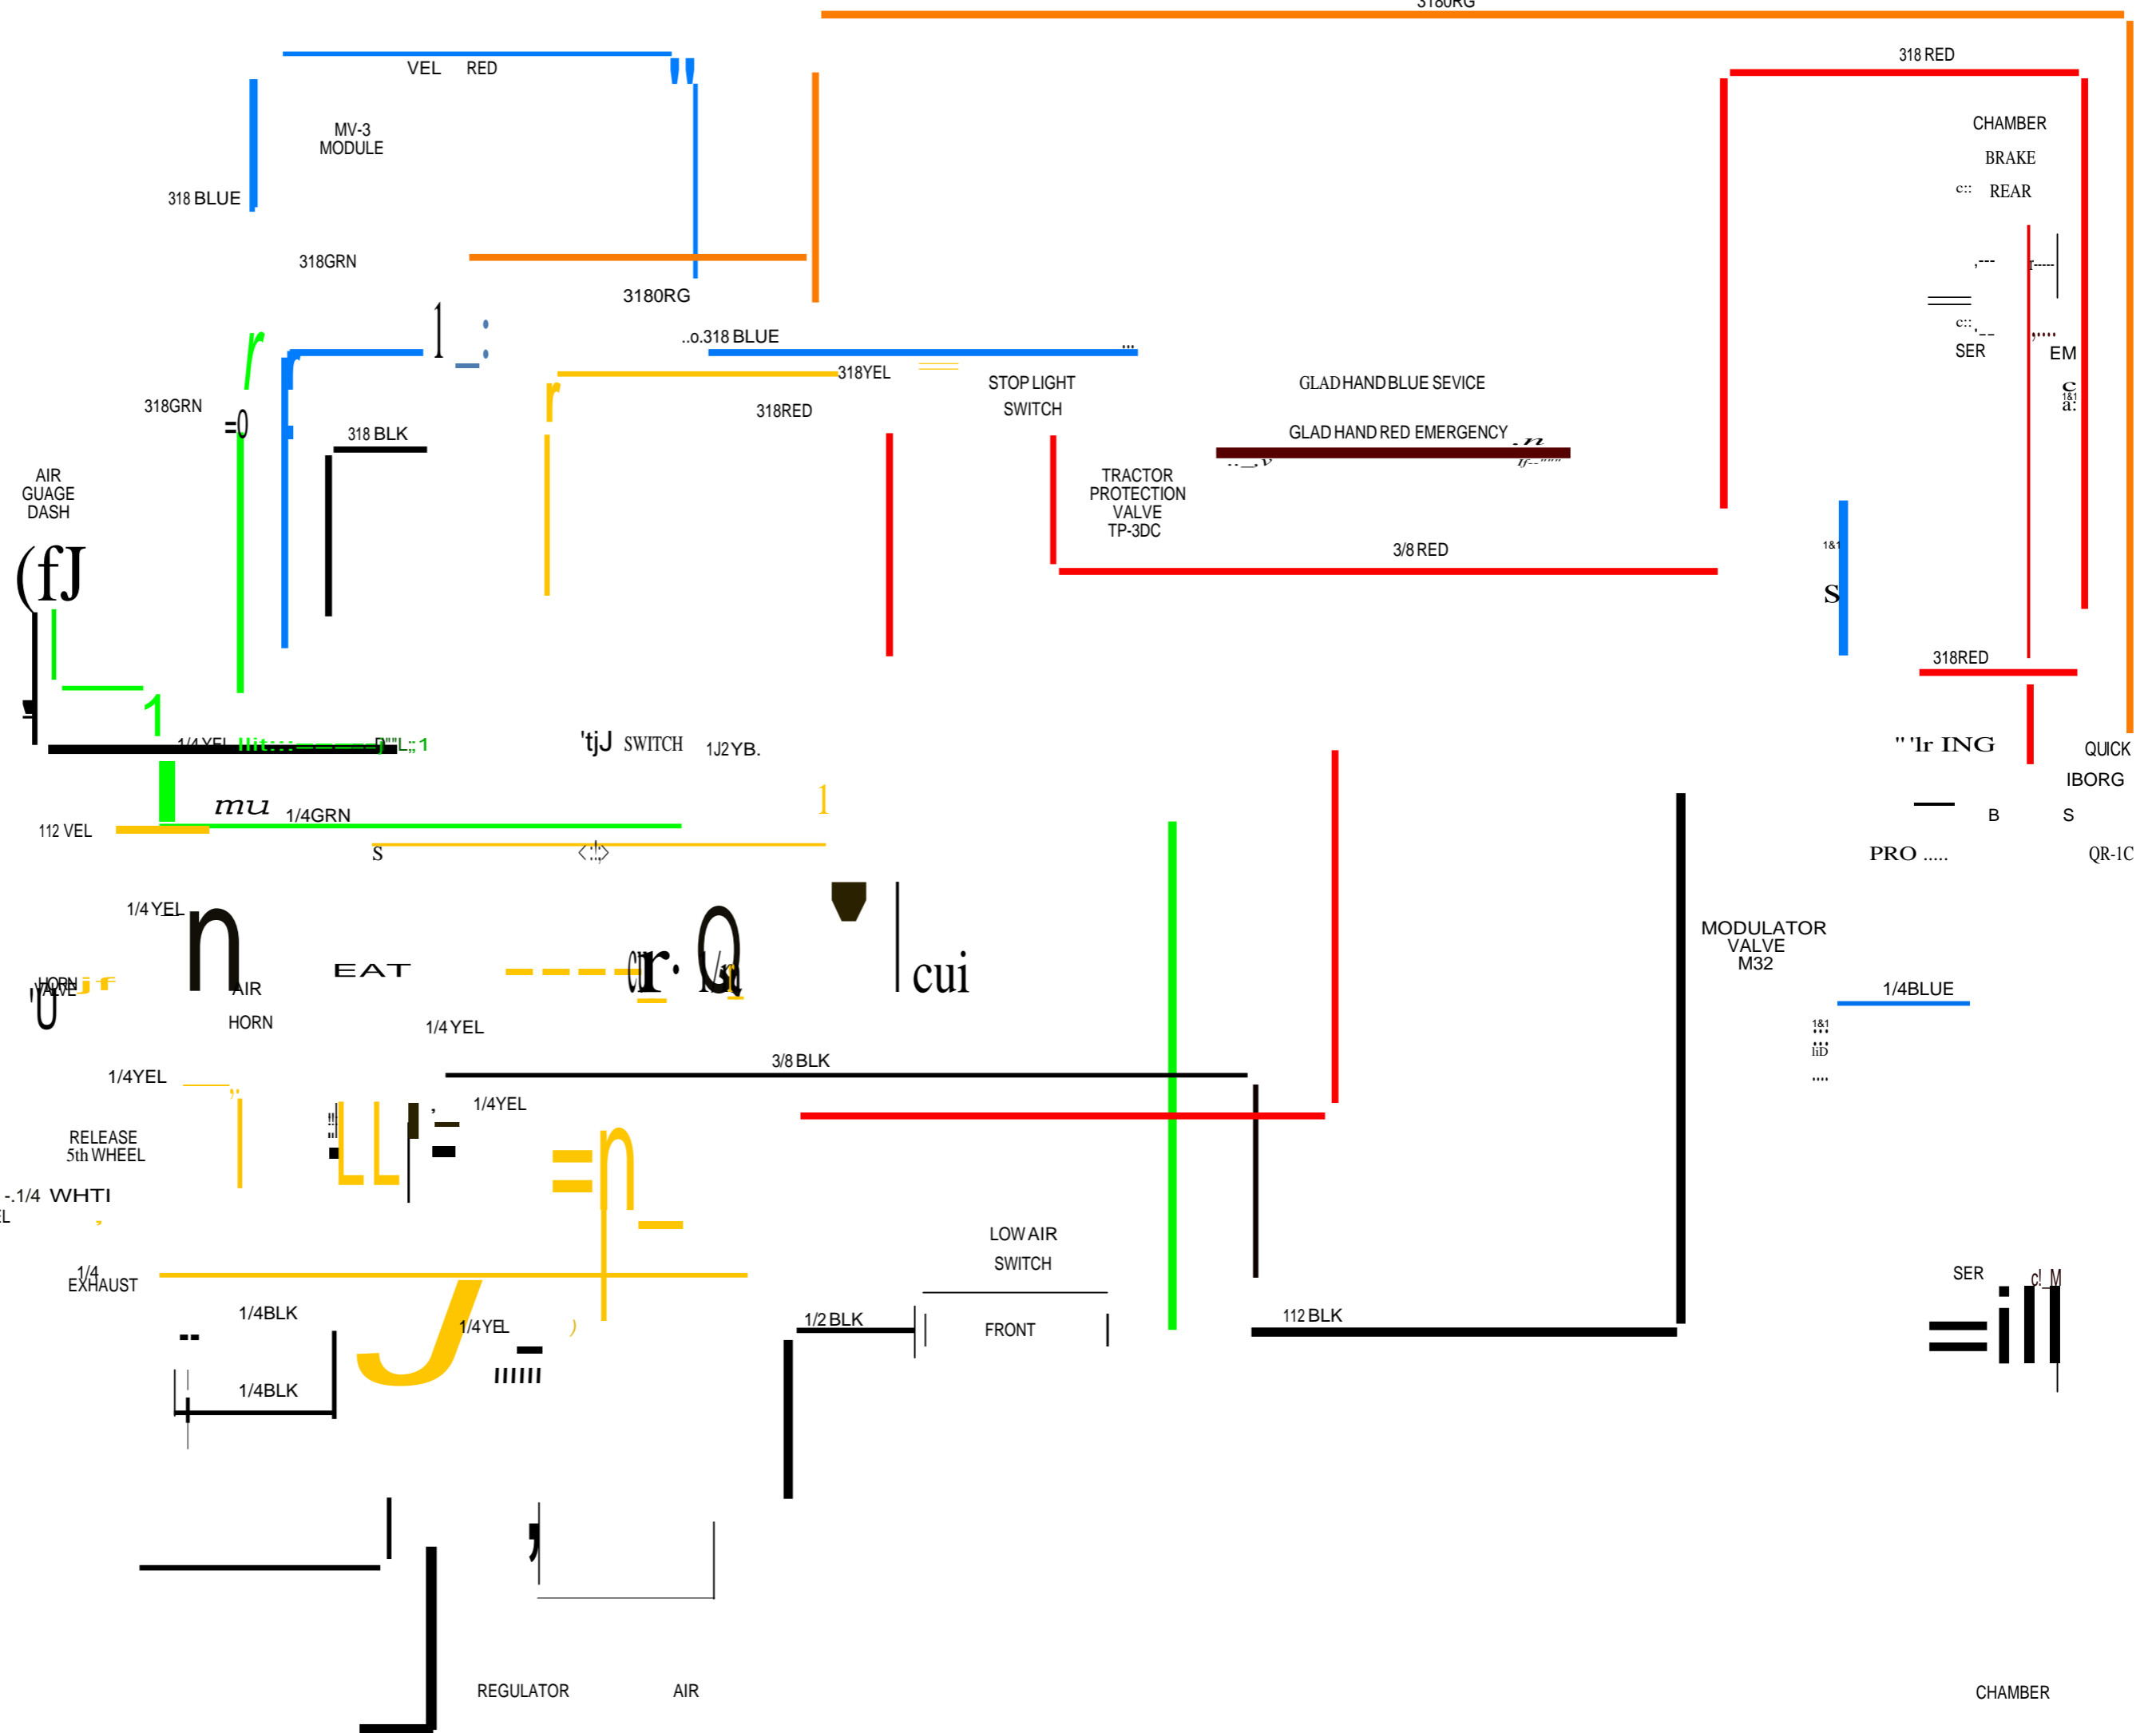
3180RG

VEL RED

MV-3
MODULE

318 BLUE

318GRN

3180RG

..o.318 BLUE

318GRN

318 BLK

318YEL

318RED

STOP LIGHT
SWITCH

GLAD HAND BLUE SEVICE

GLAD HAND RED EMERGENCY

TRACTOR
PROTECTION
VALVE
TP-3DC

3/8 RED

318 RED

CHAMBER

BRAKE

REAR

SER

EM

318RED

AIR
GUAGE
DASH

(fJ

1/4 YEL

'tjJ SWITCH 1J2YB.

" 'lr ING

QUICK

IBORG

B S

PRO .....

QR-1C

112 VEL

mu 1/4GRN

S

1/4 YEL

HORN
VALVE

AIR
HORN

EAT

cui

MODULATOR
VALVE
M32

1/4BLUE

1/4 YEL

3/8 BLK

1/4YEL

1/4YEL

RELEASE
5th WHEEL

-.1/4 WHTI

1/4
EXHAUST

LOW AIR
SWITCH

1/4BLK

1/4YEL

1/2 BLK

FRONT

112 BLK

SER

1/4BLK

REGULATOR

AIR

CHAMBER